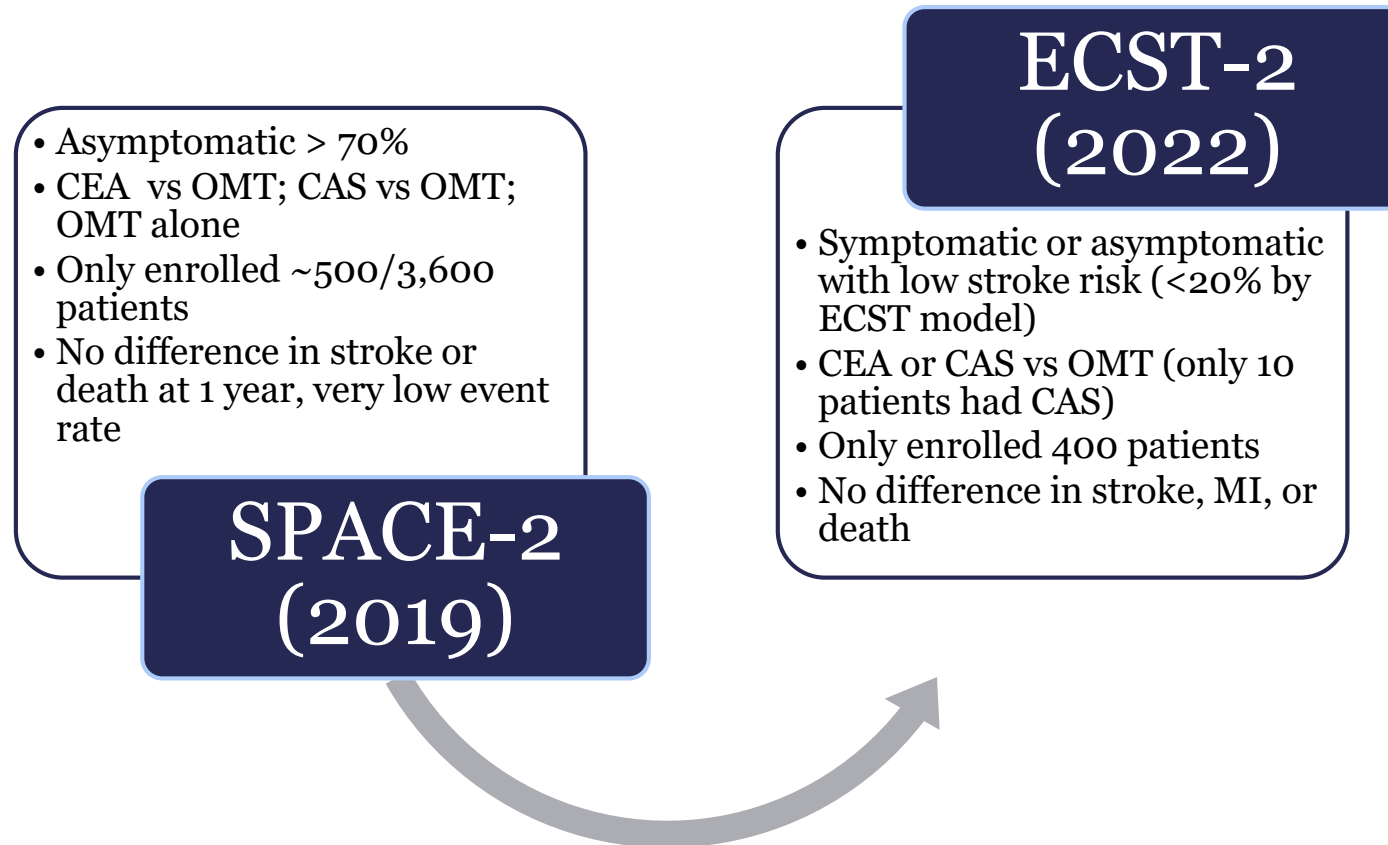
• Asymptomatic > 70%
• CEA vs OMT; CAS vs OMT; OMT alone
• Only enrolled ~500/3,600 patients
• No difference in stroke or death at 1 year, very low event rate

SPACE-2 (2019)

ECST-2 (2022)

• Symptomatic or asymptomatic with low stroke risk (<20% by ECST model)
• CEA or CAS vs OMT (only 10 patients had CAS)
• Only enrolled 400 patients
• No difference in stroke, MI, or death